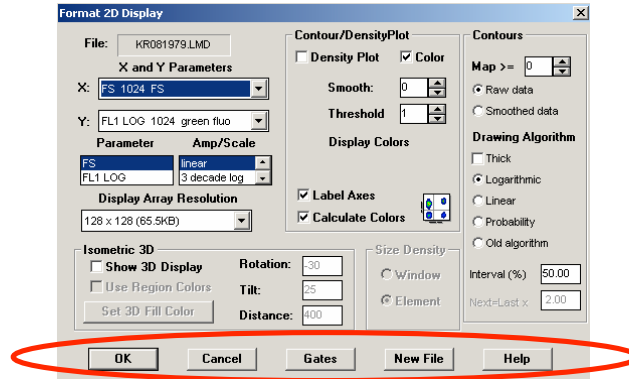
Format 2D Display

File: KR081979.LMD

X and Y Parameters

X: FS 1024 FS

Y: FL1 LOG 1024 green fluo

Parameter

FS

FL1 LOG

Amp/Scale

linear

3 decade log

Display Array Resolution

128 x 128 (65.5KB)

Contour/DensityPlot

Density Plot

Color

Smooth: 0

Threshold 1

Display Colors

Label Axes

Calculate Colors

Contours

Map >= 0

Raw data

Smoothed data

Drawing Algorithm

Thick

Logarithmic

Linear

Probability

Old algorithm

Interval (%) 50.00

Next=Last x 2.00

Isometric 3D

Show 3D Display

Use Region Colors

Set 3D Fill Color

Rotation: -30

Tilt: 25

Distance: 400

Size Density

Window

Element

OK

Cancel

Gates

New File

Help